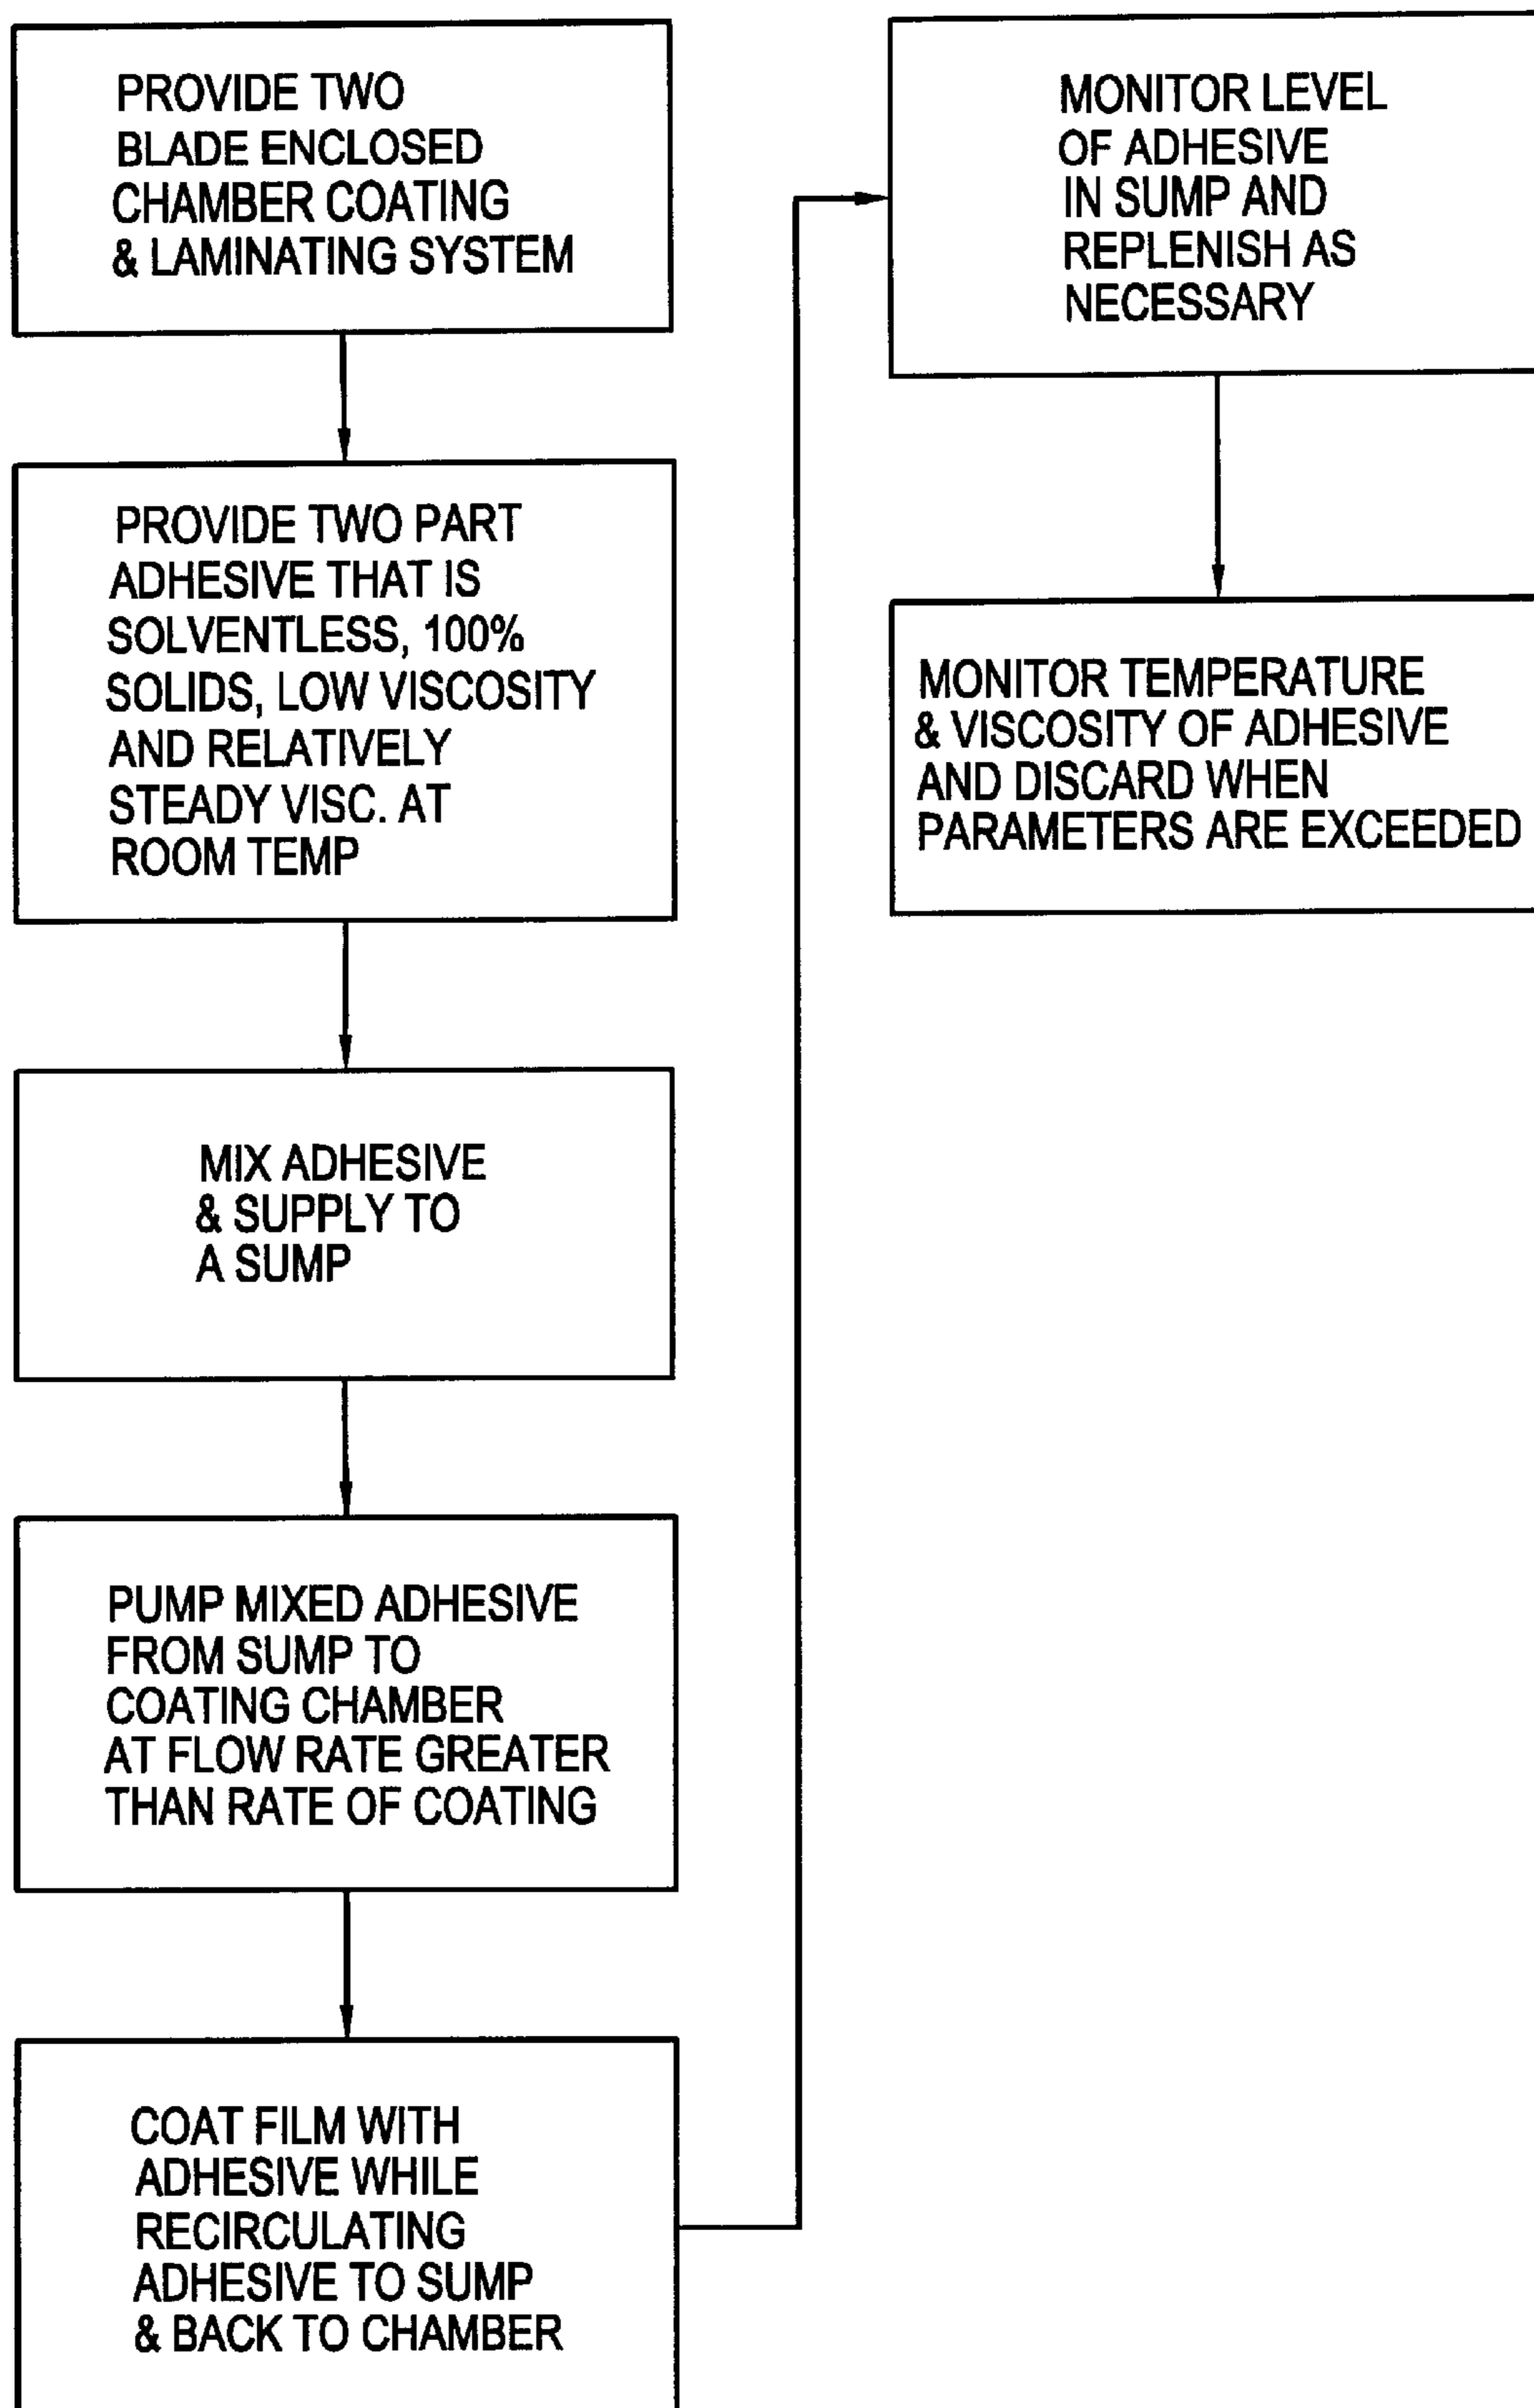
PROVIDE TWO BLADE ENCLOSED CHAMBER COATING & LAMINATING SYSTEM

PROVIDE TWO PART ADHESIVE THAT IS SOLVENTLESS, 100% SOLIDS, LOW VISCOSITY AND RELATIVELY STEADY VISC. AT ROOM TEMP

MIX ADHESIVE & SUPPLY TO A SUMP

PUMP MIXED ADHESIVE FROM SUMP TO COATING CHAMBER AT FLOW RATE GREATER THAN RATE OF COATING

COAT FILM WITH ADHESIVE WHILE RECIRCULATING ADHESIVE TO SUMP & BACK TO CHAMBER

MONITOR LEVEL OF ADHESIVE IN SUMP AND REPLENISH AS NECESSARY

MONITOR TEMPERATURE & VISCOSITY OF ADHESIVE AND DISCARD WHEN PARAMETERS ARE EXCEEDED